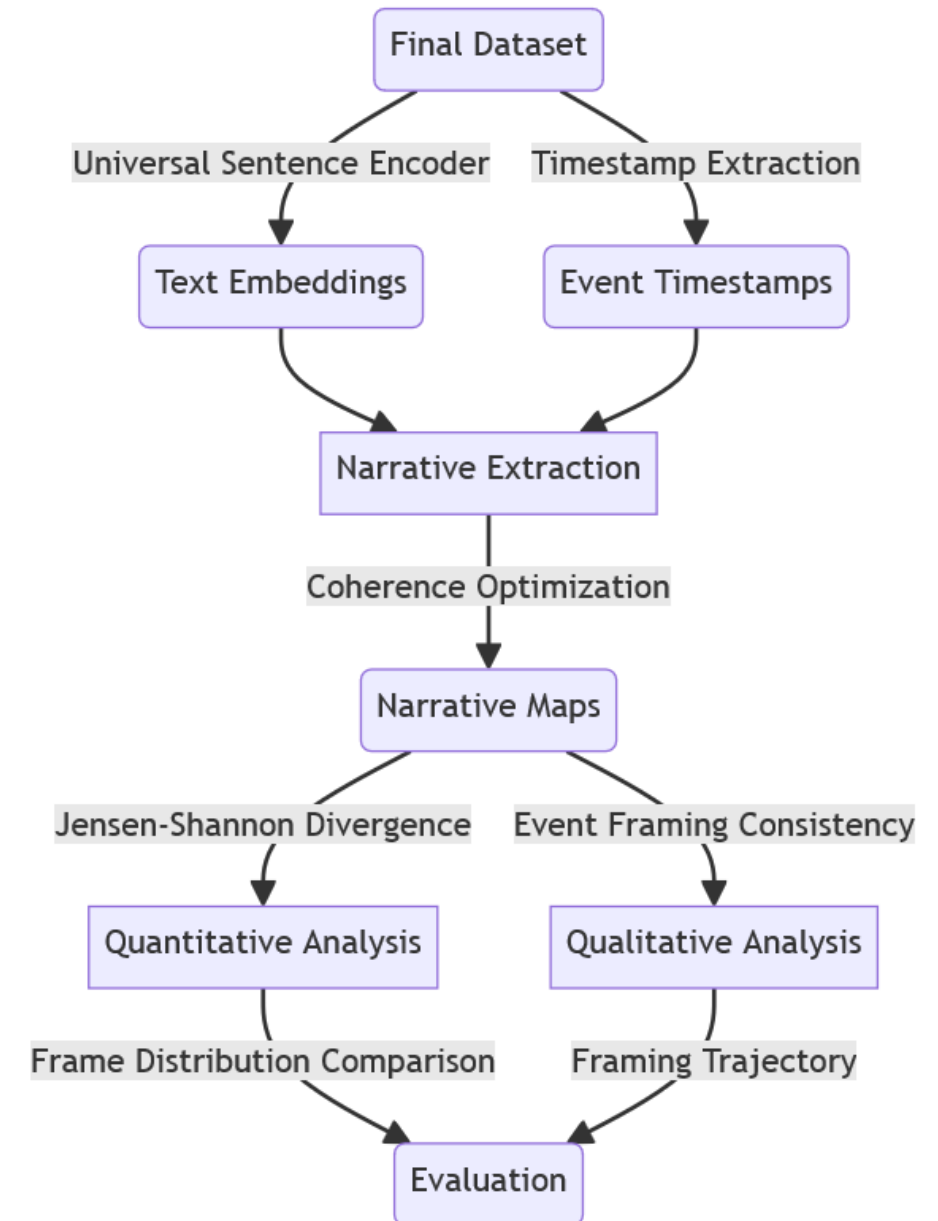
Final Dataset

Universal Sentence Encoder

Timestamp Extraction

Text Embeddings

Event Timestamps

Narrative Extraction

Coherence Optimization

Narrative Maps

Jensen-Shannon Divergence

Event Framing Consistency

Quantitative Analysis

Qualitative Analysis

Frame Distribution Comparison

Framing Trajectory

Evaluation